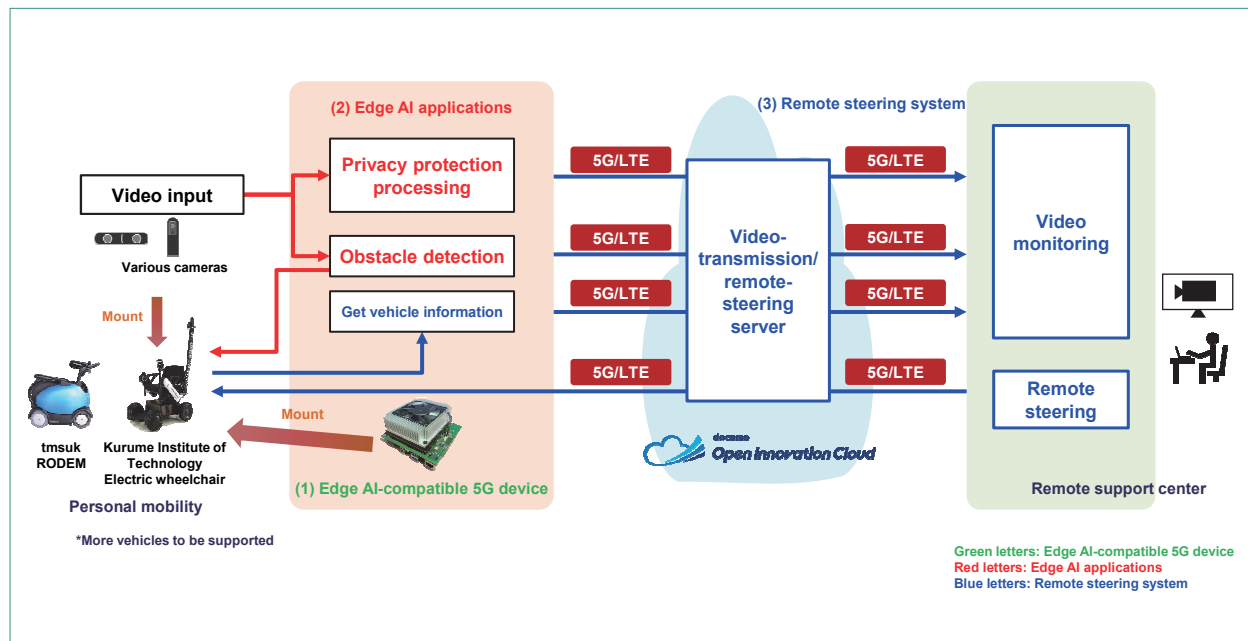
(2) Edge AI applications

Privacy protection processing

Obstacle detection

Get vehicle information

Video input

Various cameras

Mount

tmsuk RODEM

Kurume Institute of Technology Electric wheelchair

Personal mobility

*More vehicles to be supported

Mount

(1) Edge AI-compatible 5G device

5G/LTE

5G/LTE

5G/LTE

5G/LTE

(3) Remote steering system

Video-transmission/ remote-steering server

docomo Open Innovation Cloud

5G/LTE

5G/LTE

5G/LTE

5G/LTE

Video monitoring

Remote steering

Remote support center

Green letters: Edge AI-compatible 5G device
Red letters: Edge AI applications
Blue letters: Remote steering system